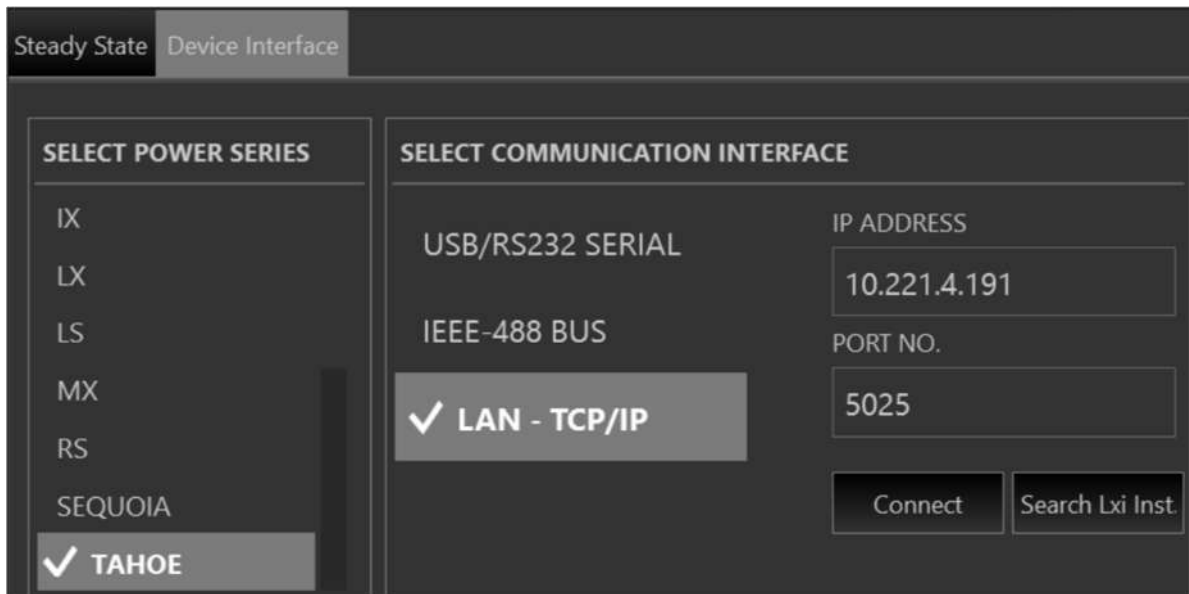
Steady State Device Interface

SELECT POWER SERIES

IX
LX
LS
MX
RS
SEQUOIA
✓ TAHOE

SELECT COMMUNICATION INTERFACE

USB/RS232 SERIAL
IEEE-488 BUS
✓ LAN - TCP/IP

IP ADDRESS
10.221.4.191
PORT NO.
5025

Connect
Search Lxi Inst.